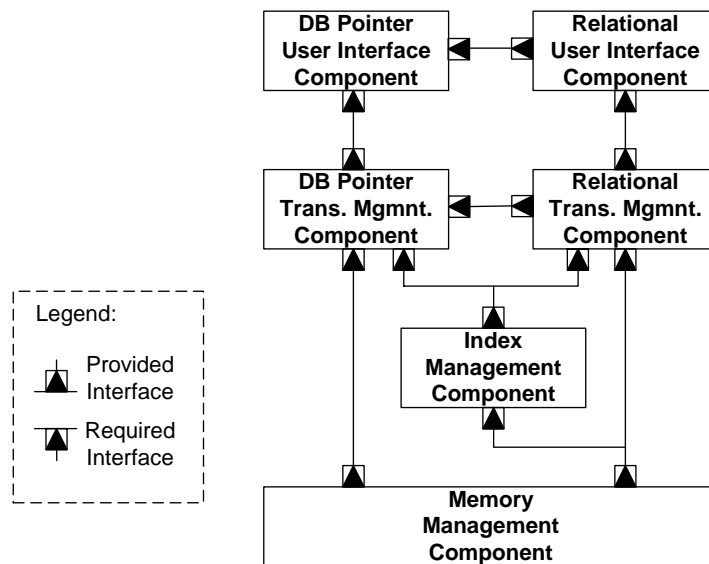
DB Pointer User Interface Component

Relational User Interface Component

DB Pointer Trans. Mgmnt. Component

Relational Trans. Mgmnt. Component

Legend:

Provided Interface

Required Interface

Index Management Component

Memory Management Component